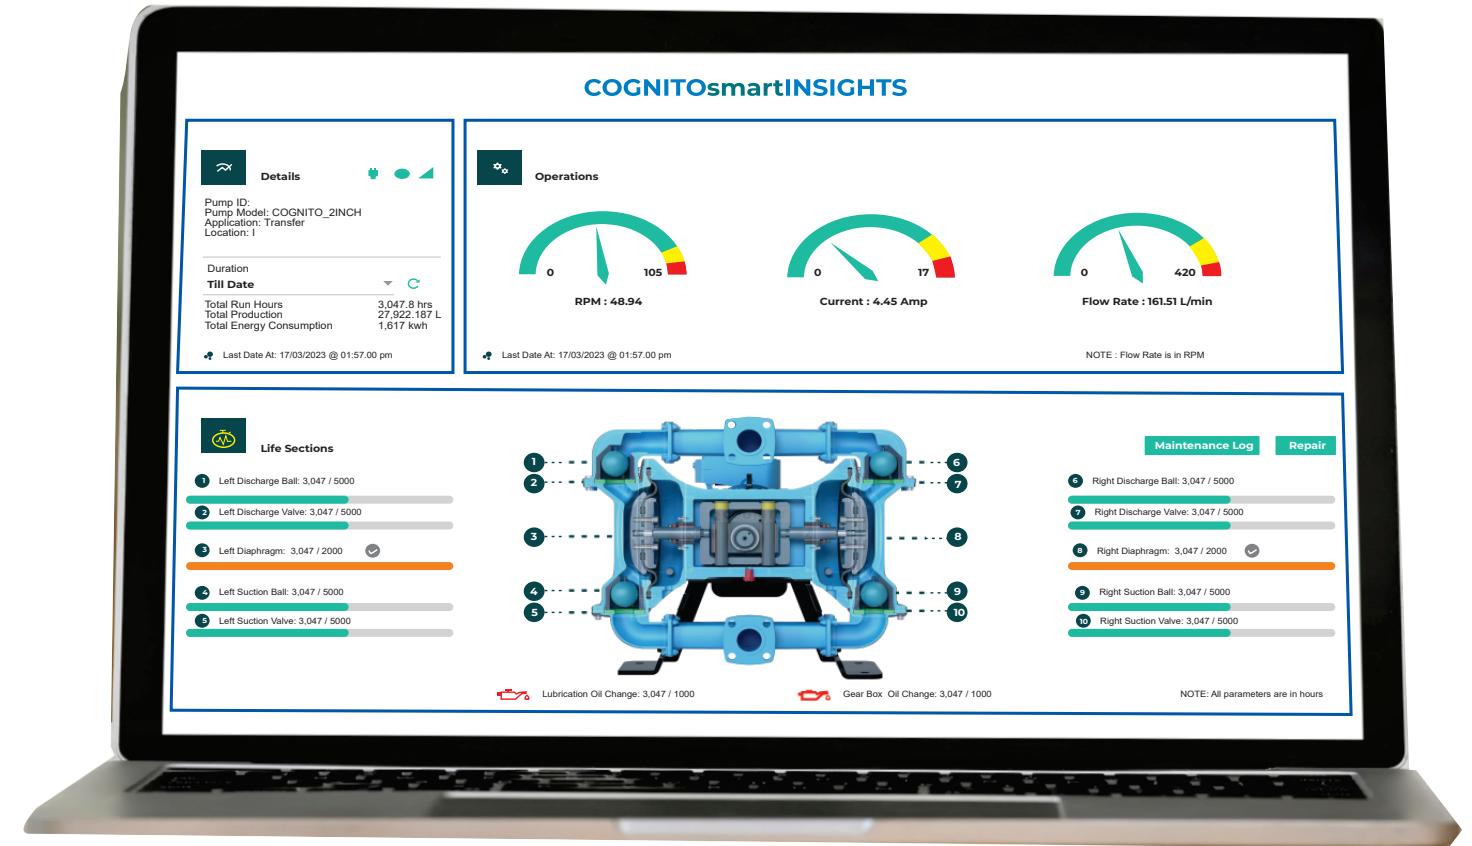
COGNITOsmartINSIGHTS

Details

Pump ID:
Pump Model: COGNITO_2INCH
Application: Transfer
Location: I

Duration
Till Date

Total Run Hours 3,047.8 hrs
Total Production 27,922.187 L
Total Energy Consumption 1,617 kwh

Last Date At: 17/03/2023 @ 01:57.00 pm

Operations

0 105
RPM : 48.94

0 17
Current : 4.45 Amp

0 420
Flow Rate : 161.51 L/min

Last Date At: 17/03/2023 @ 01:57.00 pm

NOTE : Flow Rate is in RPM

Life Sections

1 Left Discharge Ball: 3,047 / 5000
2 Left Discharge Valve: 3,047 / 5000
3 Left Diaphragm: 3,047 / 2000
4 Left Suction Ball: 3,047 / 5000
5 Left Suction Valve: 3,047 / 5000

1
2
3
4
5
6
7
8
9
10

Maintenance Log
Repair

6 Right Discharge Ball: 3,047 / 5000
7 Right Discharge Valve: 3,047 / 5000
8 Right Diaphragm: 3,047 / 2000
9 Right Suction Ball: 3,047 / 5000
10 Right Suction Valve: 3,047 / 5000

Lubrication Oil Change: 3,047 / 1000
Gear Box Oil Change: 3,047 / 1000
NOTE: All parameters are in hours